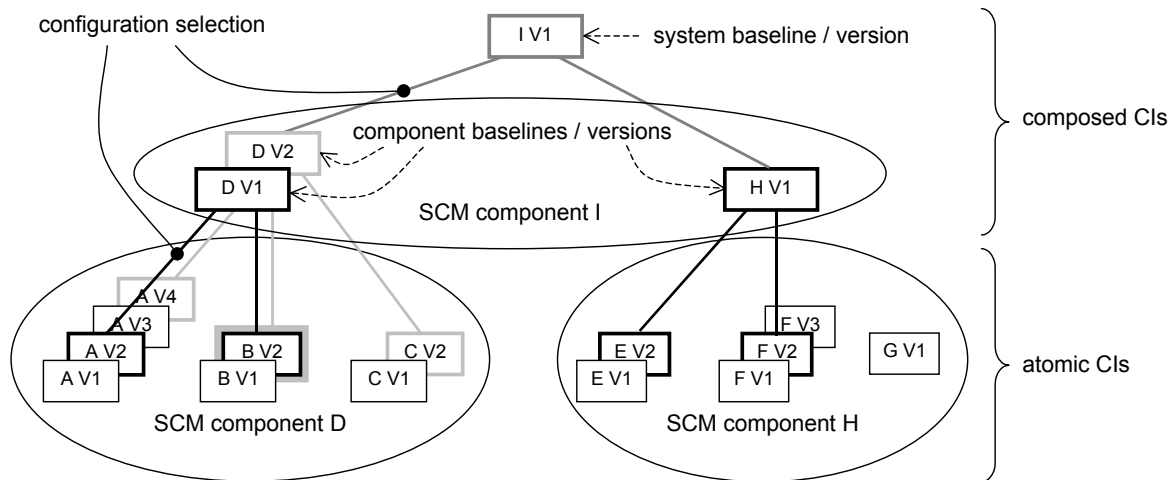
configuration selection

I V1

system baseline / version

composed CIs

component baselines / versions

D V2

D V1

H V1

SCM component I

A V4

A V3

A V2

A V1

B V2

B V1

C V2

C V1

SCM component D

E V2

E V1

F V3

F V2

F V1

G V1

SCM component H

atomic CIs